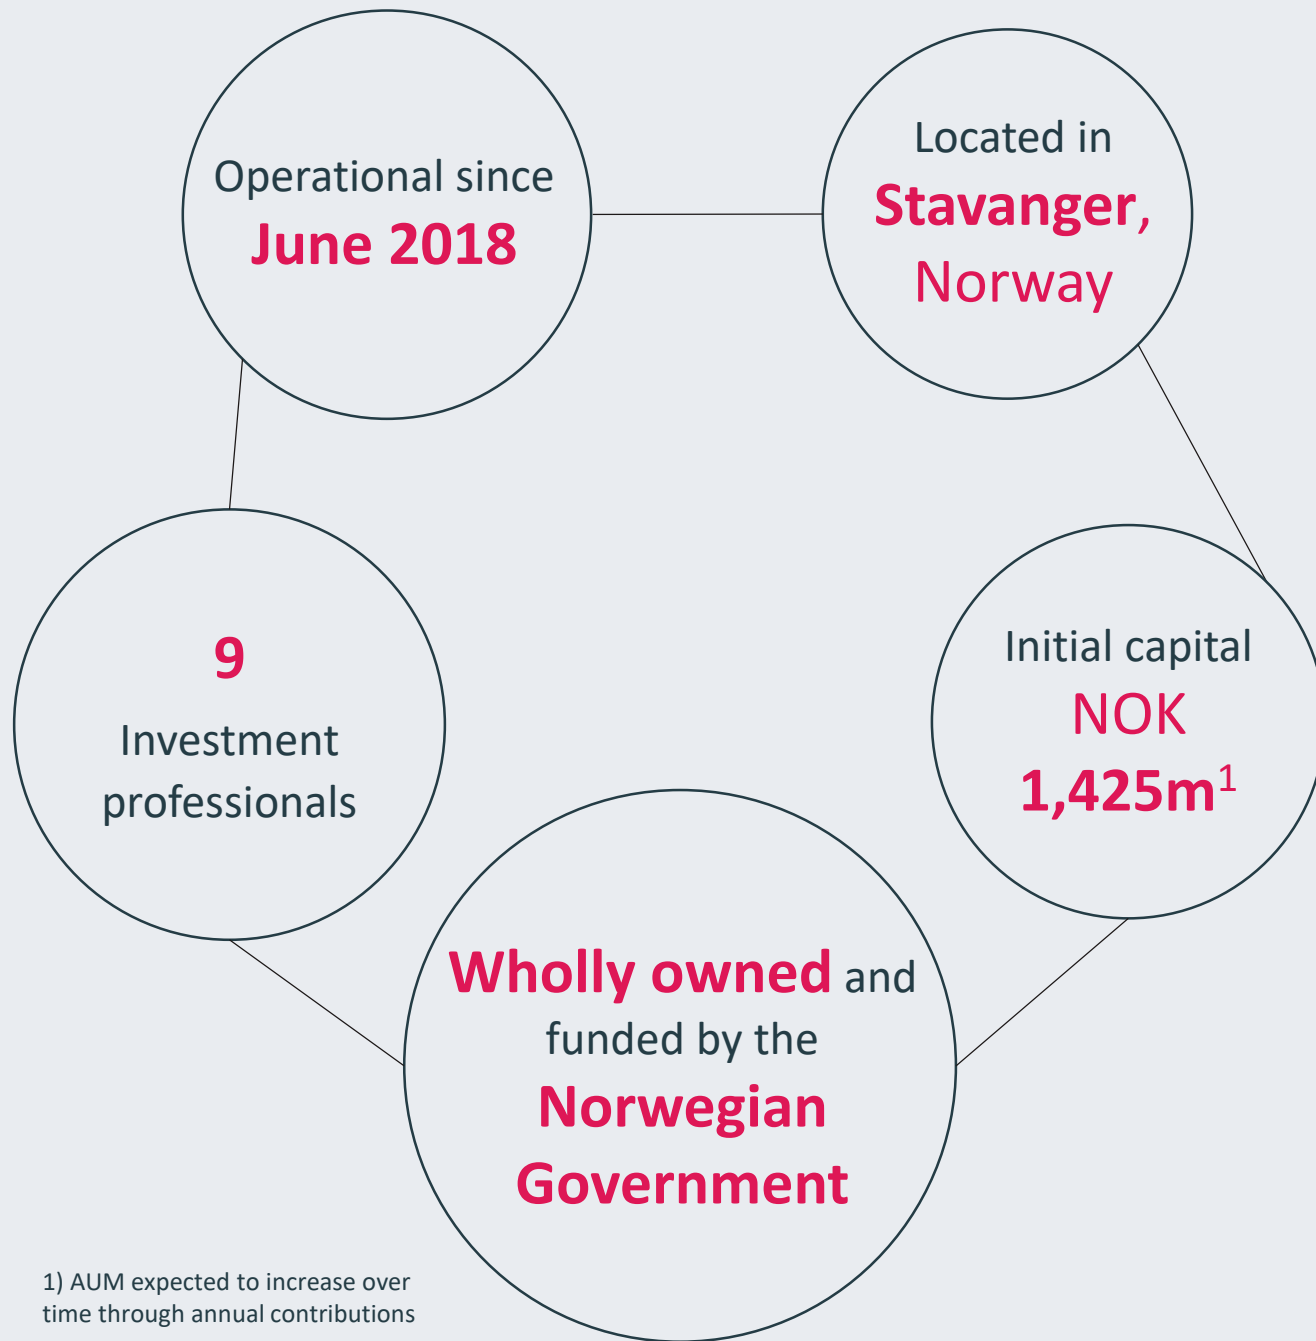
Operational since
June 2018

Located in
Stavanger,
Norway

Initial capital
NOK
1,425m$^{1}$

Wholly owned and funded by the Norwegian Government

9
Investment professionals

1) AUM expected to increase over time through annual contributions